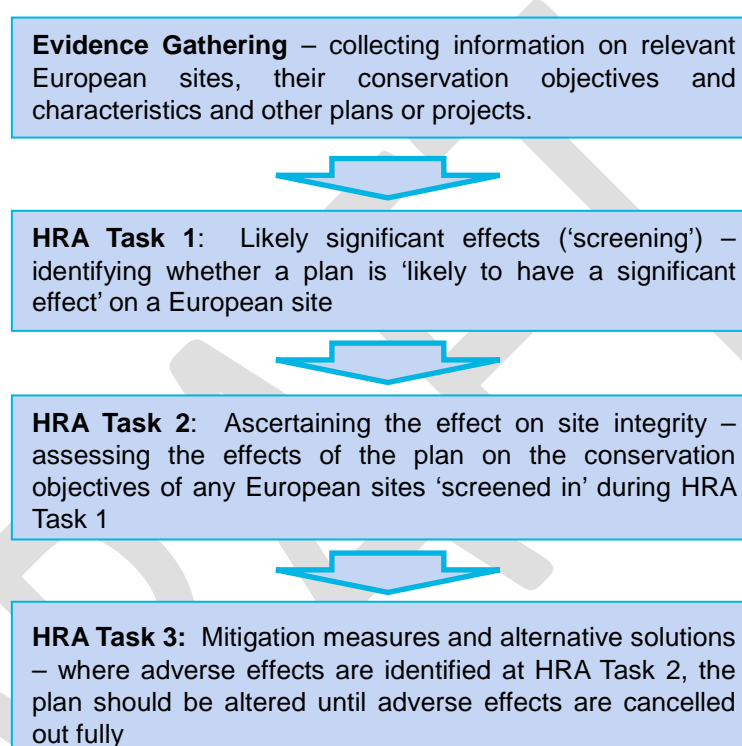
**Evidence Gathering** – collecting information on relevant European sites, their conservation objectives and characteristics and other plans or projects.

**HRA Task 1**: Likely significant effects ('screening') – identifying whether a plan is 'likely to have a significant effect' on a European site

**HRA Task 2**: Ascertaining the effect on site integrity – assessing the effects of the plan on the conservation objectives of any European sites 'screened in' during HRA Task 1

**HRA Task 3:** Mitigation measures and alternative solutions – where adverse effects are identified at HRA Task 2, the plan should be altered until adverse effects are cancelled out fully